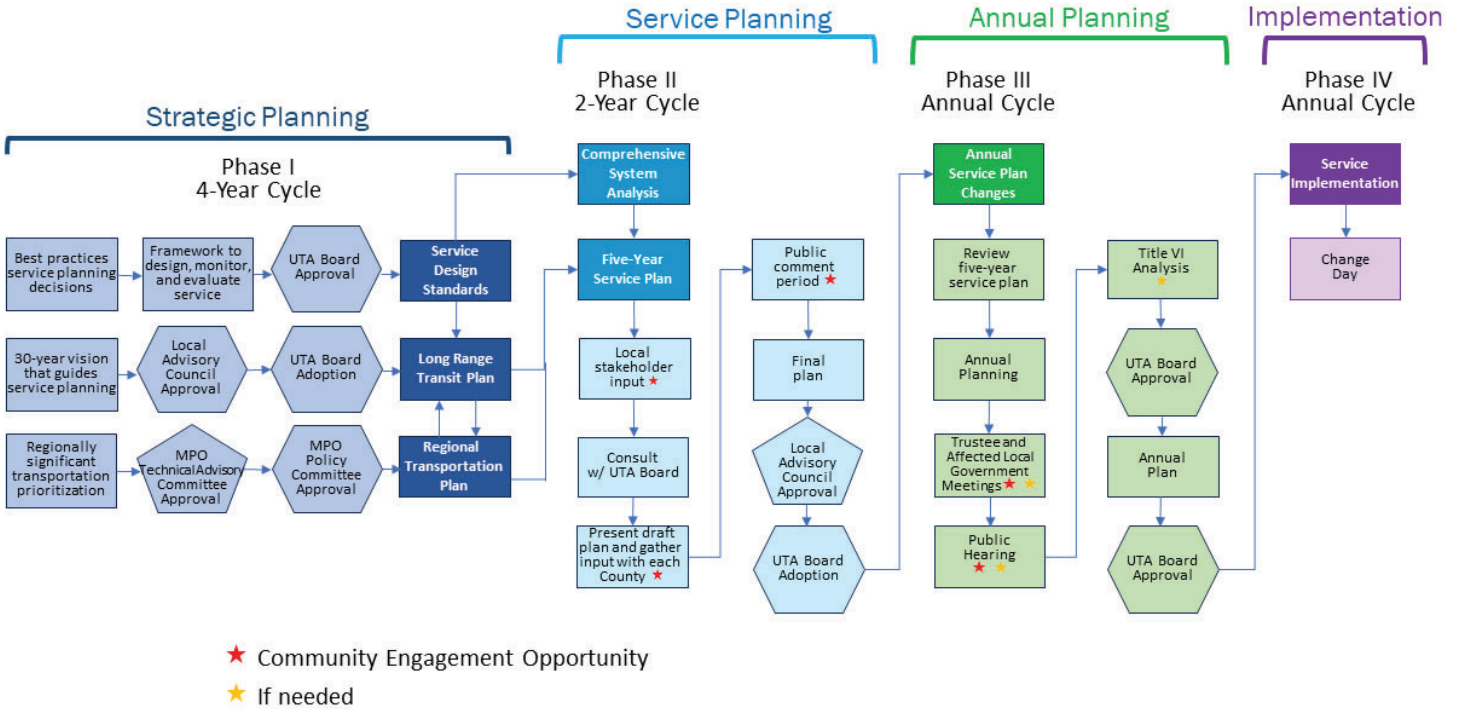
Strategic Planning

Phase I
4-Year Cycle

Best practices service planning decisions

Framework to design, monitor, and evaluate service

UTA Board Approval

Service Design Standards

30-year vision that guides service planning

Local Advisory Council Approval

UTA Board Adoption

Long Range Transit Plan

Regionally significant transportation prioritization

MPO Technical Advisory Committee Approval

MPO Policy Committee Approval

Regional Transportation Plan

Service Planning

Phase II
2-Year Cycle

Comprehensive System Analysis

Five-Year Service Plan

Local stakeholder input ★

Consult w/ UTA Board

Present draft plan and gather input with each County ★

Public comment period ★

Final plan

Local Advisory Council Approval

UTA Board Adoption

Annual Planning

Phase III
Annual Cycle

Annual Service Plan Changes

Review five-year service plan

Annual Planning

Trustee and Affected Local Government Meetings ★ ★

Public Hearing ★ ★

Title VI Analysis ★

UTA Board Approval

Annual Plan

UTA Board Approval

Implementation

Phase IV
Annual Cycle

Service Implementation

Change Day

★ Community Engagement Opportunity
★ If needed